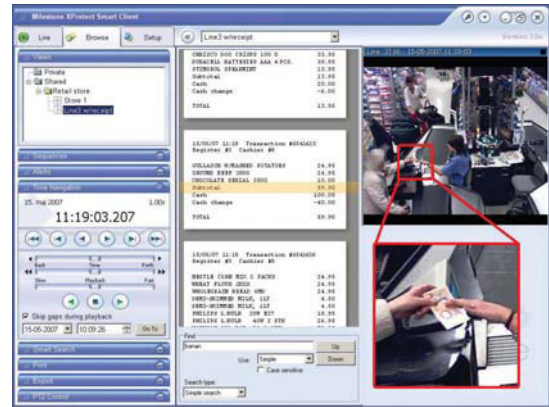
Milestone XProtect Smart Client

Live
Browse
Setup

Line3 w/receipt

Version 3.0a

Views

Private
Shared
Retail store
Store 1
Line3 w/receipt

Sequences

Alerts

Time Navigation

15. maj 2007
1.00x

11:19:03.207

Back
Time
Forth
Slow
Playback
Fast

Skip gaps during playback

15-05-2007
10:09:26
Go To

Smart Search

Print

Export

PTZ Control

CHEZZOS DOG CHIPS 100 G 35.00
DURACELL BATTERIES AAA 4 PCS. 39.95
STIMOROL SPEARMINT 13.95
Subtotal 13.95
Cash 20.00
Cash change -6.05

TOTAL 13.95

15/05/07 11:18 Transaction #654623
Register #3 Cashier #8

GULLASCH MURAENED POTATOES 24.95
GROUND BEEF 300G 24.95
CHOCOLATE SERIAL 200G 10.00
Subtotal 59.90
Cash 100.00
Cash change -40.00

TOTAL 59.90

15/05/07 11:18 Transaction #654624
Register #3 Cashier #8

NESTLE CORN MIX 2 PACKS 24.95
WHEAT FLOUR 2000 24.95
WHOLEGRAIN BREAD 4NB 24.95
SEMI-SKIMMED MILK, 1LT 4.50
SEMI-SKIMMED MILK, 1LT 4.50
PHILIPS L.BULB 100W E27 18.95
PHILIPS L.BULB 40W 2 STK 24.95

Line 3 | 06 - 15-05-2007 11:19:03

Find
Banan
Up
Use Simple
Down
Case sensitive

Search type:
Simple search